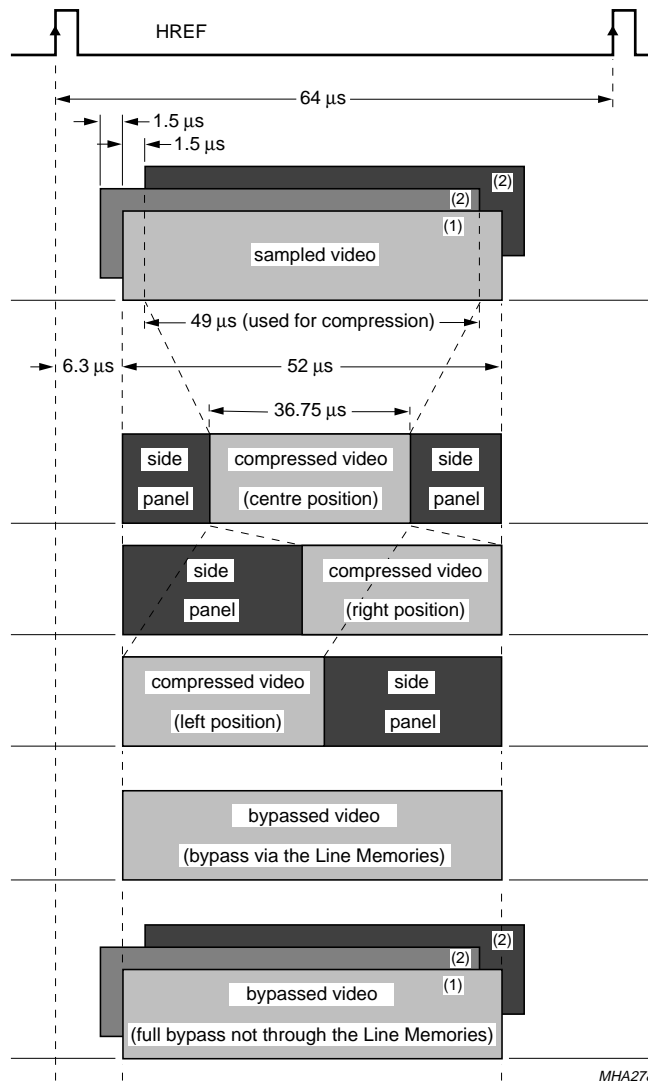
HREF

64 µs

1.5 µs

1.5 µs

(2)

(2)

(1)

sampled video

49 µs (used for compression)

6.3 µs

52 µs

36.75 µs

side panel

compressed video (centre position)

side panel

side panel

compressed video (right position)

compressed video (left position)

side panel

bypassed video (bypass via the Line Memories)

(2)

(2)

(1)

bypassed video (full bypass not through the Line Memories)

MHA27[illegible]